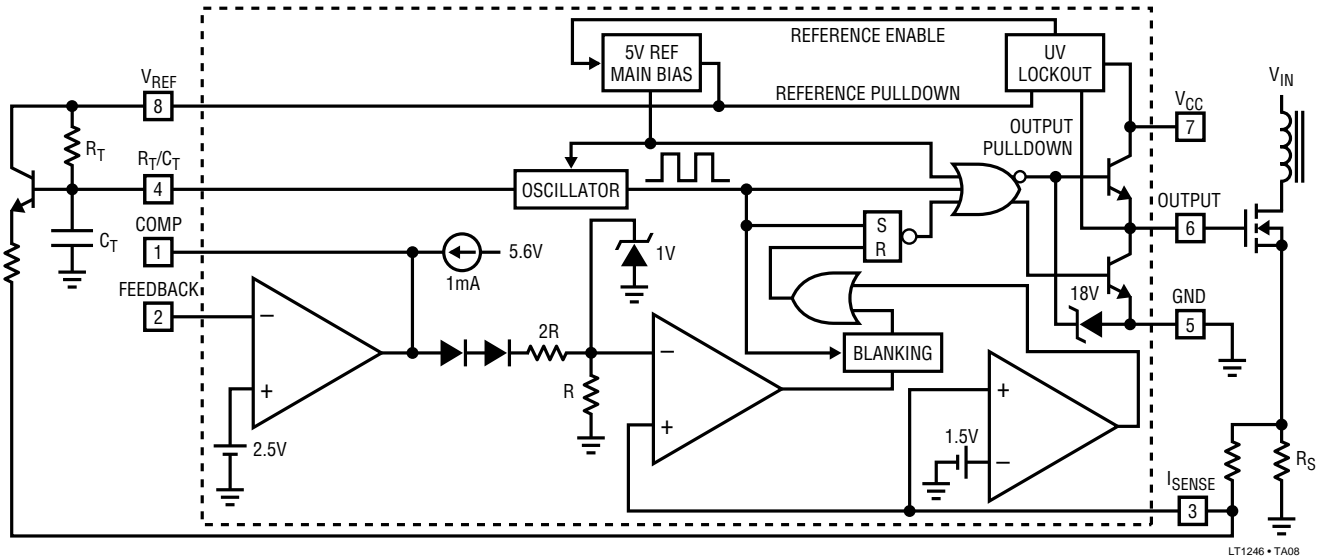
5V REF MAIN BIAS
REFERENCE ENABLE
UV LOCKOUT
$V_{REF}$
8
REFERENCE PULLDOWN
$V_{IN}$
$V_{CC}$
7
$R_T$
OUTPUT PULLDOWN
$R_T/C_T$
4
OSCILLATOR
OUTPUT
6
COMP
1
S
R
$C_T$
5.6V
1mA
1V
FEEDBACK
2
18V
GND
5
2R
BLANKING
R
2.5V
1.5V
$I_{SENSE}$
3
$R_S$
LT1246 • TA08